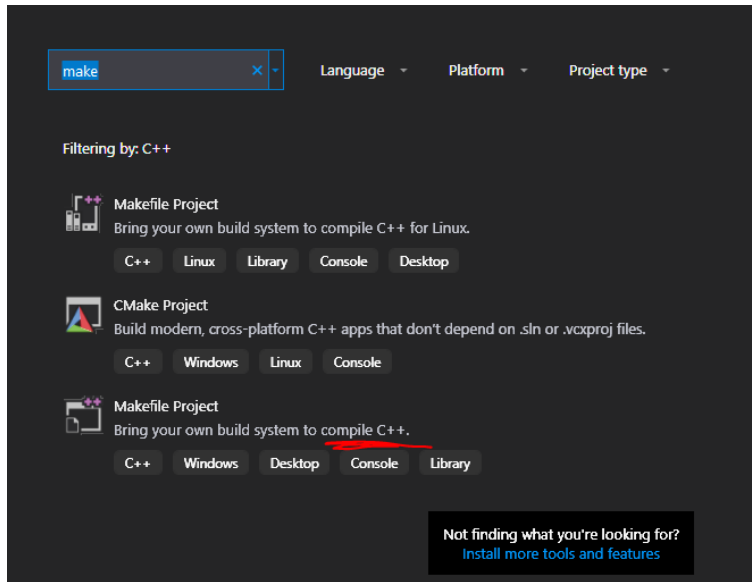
make

Language

Platform

Project type

Filtering by: C++

Makefile Project
Bring your own build system to compile C++ for Linux.

C++ Linux Library Console Desktop

CMake Project
Build modern, cross-platform C++ apps that don't depend on .sln or .vcxproj files.

C++ Windows Linux Console

Makefile Project
Bring your own build system to compile C++.

C++ Windows Desktop Console Library

Not finding what you're looking for?
Install more tools and features